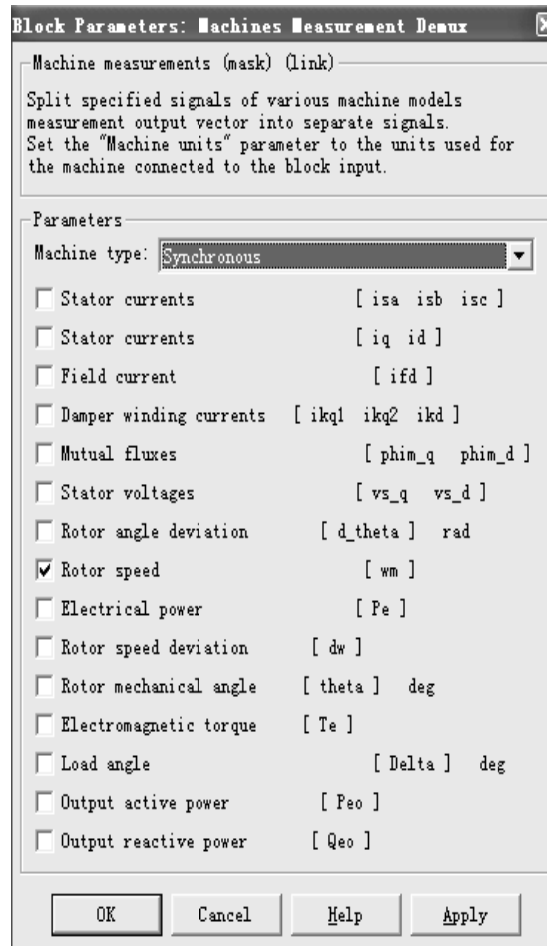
Block Parameters: Machines Measurement Demux

Machine measurements (mask) (link)

Split specified signals of various machine models measurement output vector into separate signals.
Set the "Machine units" parameter to the units used for the machine connected to the block input.

Parameters

Machine type: Synchronous

Stator currents [ isa isb isc ]

Stator currents [ iq id ]

Field current [ ifd ]

Damper winding currents [ ikq1 ikq2 ikd ]

Mutual fluxes [ phim_q phim_d ]

Stator voltages [ vs_q vs_d ]

Rotor angle deviation [ d_theta ] rad

Rotor speed [ wm ]

Electrical power [ Pe ]

Rotor speed deviation [ dw ]

Rotor mechanical angle [ theta ] deg

Electromagnetic torque [ Te ]

Load angle [ Delta ] deg

Output active power [ Peo ]

Output reactive power [ Qeo ]

OK Cancel Help Apply